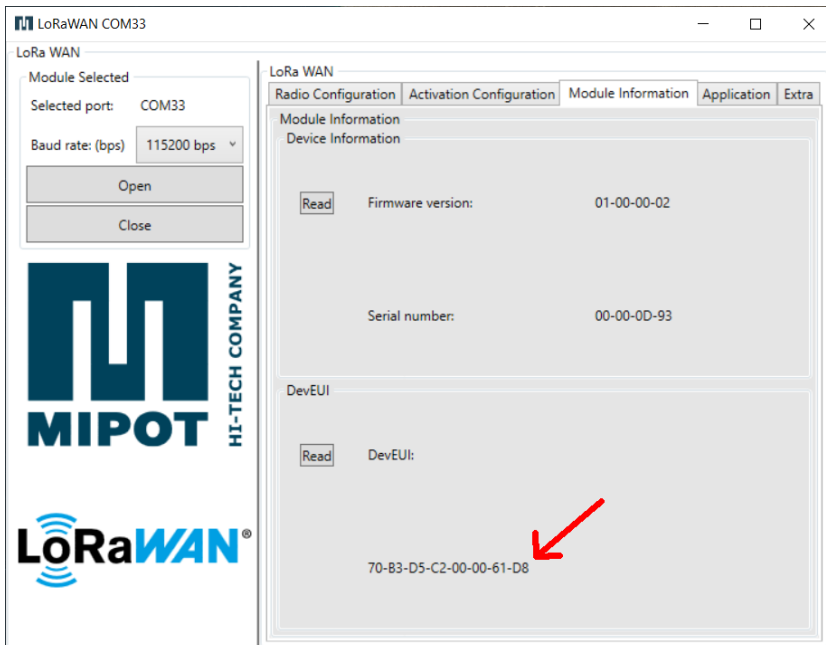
LoRaWAN COM33

LoRa WAN

Module Selected

Selected port: COM33

Baud rate: (bps) 115200 bps

Open

Close

MIPOT

HI-TECH COMPANY

LoRaWAN®

LoRa WAN

Radio Configuration | Activation Configuration | Module Information | Application | Extra

Module Information

Device Information

Read

Firmware version: 01-00-00-02

Serial number: 00-00-0D-93

DevEUI

Read

DevEUI:

70-B3-D5-C2-00-00-61-D8